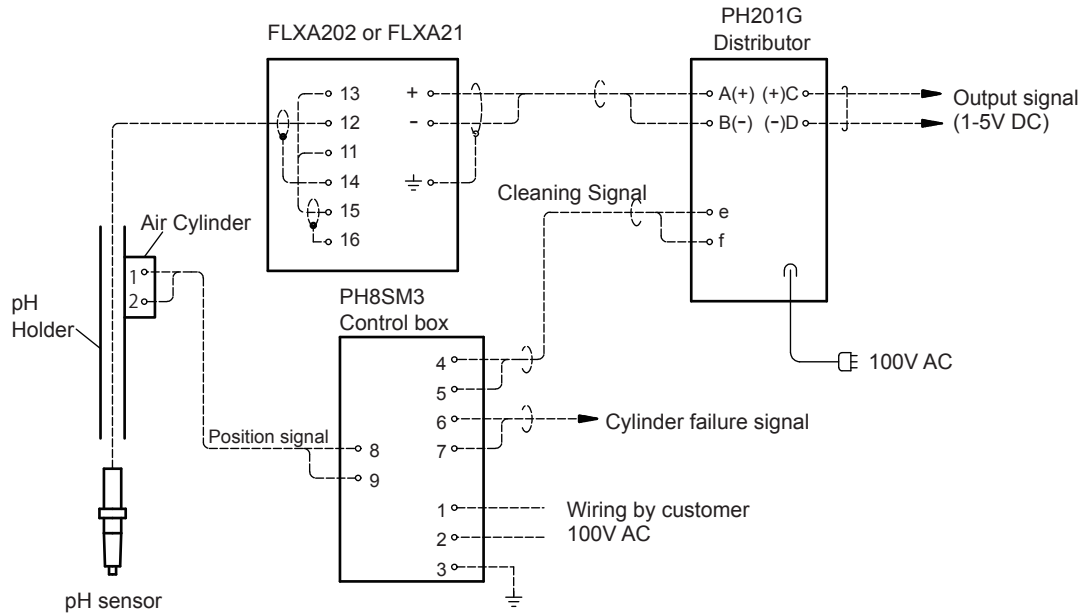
FLXA202 or FLXA21

PH201G
Distributor

13
12
11
14
15
16

+
-

A(+) (+)C
B(−) (−)D

Output signal
(1-5V DC)

Cleaning Signal

e
f

Air Cylinder

1
2

pH
Holder

PH8SM3
Control box

4
5
6
7

100V AC

Cylinder failure signal

Position signal

8
9

1
2
3

Wiring by customer
100V AC

pH sensor